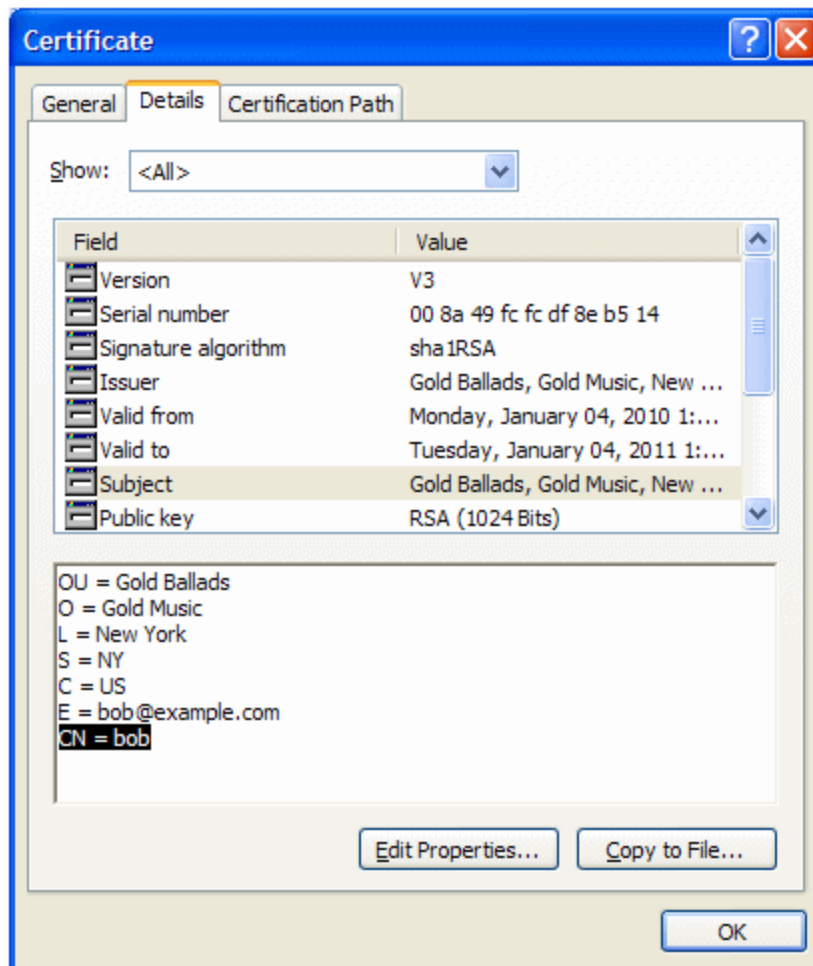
Certificate

General | Details | Certification Path

Show: <All>

| Field | Value |
|---|---|
| Version | V3 |
| Serial number | 00 8a 49 fc fc df 8e b5 14 |
| Signature algorithm | sha1RSA |
| Issuer | Gold Ballads, Gold Music, New ... |
| Valid from | Monday, January 04, 2010 1:... |
| Valid to | Tuesday, January 04, 2011 1:... |
| Subject | Gold Ballads, Gold Music, New ... |
| Public key | RSA (1024 Bits) |

OU = Gold Ballads
O = Gold Music
L = New York
S = NY
C = US
E = bob@example.com
CN = bob

Edit Properties... Copy to File...

OK